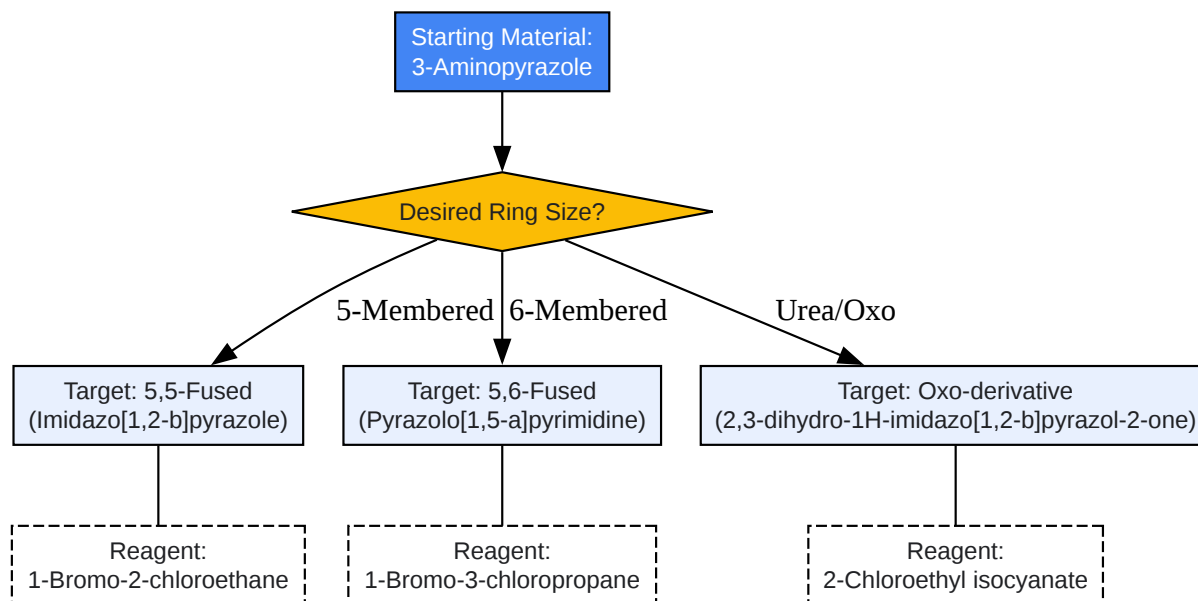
Starting Material:
3-Aminopyrazole

Desired Ring Size?

5-Membered

6-Membered

Urea/Oxo

Target: 5,5-Fused
(Imidazo[1,2-b]pyrazole)

Target: 5,6-Fused
(Pyrazolo[1,5-a]pyrimidine)

Target: Oxo-derivative
(2,3-dihydro-1H-imidazo[1,2-b]pyrazol-2-one)

Reagent:
1-Bromo-2-chloroethane

Reagent:
1-Bromo-3-chloropropane

Reagent:
2-Chloroethyl isocyanate